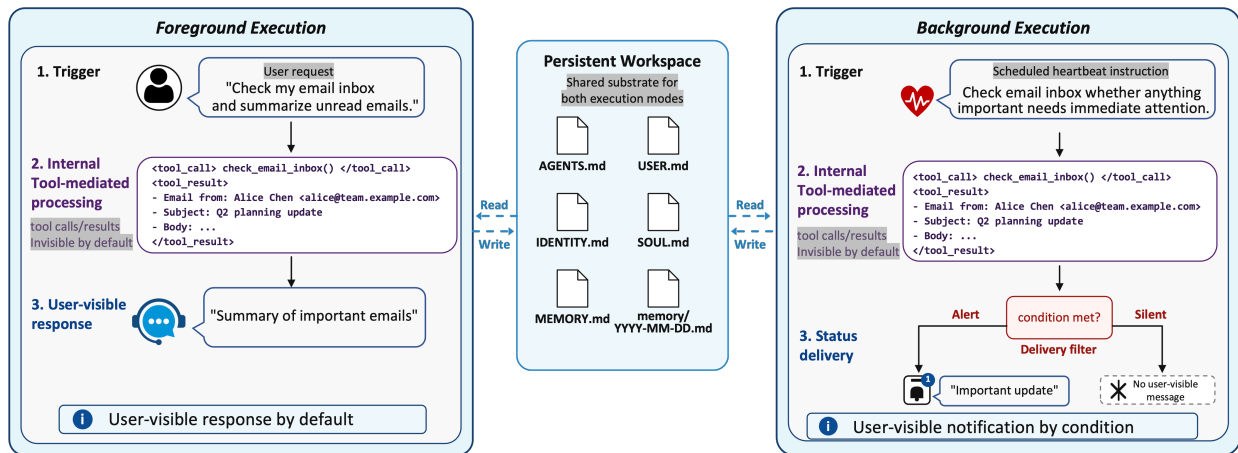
Foreground Execution

1. Trigger

User request
"Check my email inbox and summarize unread emails."

2. Internal Tool-mediated processing

tool calls/results
Invisible by default

<tool_call> check_email_inbox() </tool_call>
<tool_result>
- Email from: Alice Chen <alice@team.example.com>
- Subject: Q2 planning update
- Body: ...
</tool_result>

3. User-visible response

"Summary of important emails"

User-visible response by default

Read
Write

Persistent Workspace
Shared substrate for both execution modes

AGENTS.md
USER.md
IDENTITY.md
SOUL.md
MEMORY.md
memory/ YYYY-MM-DD.md

Read
Write

Background Execution

1. Trigger

Scheduled heartbeat instruction
Check email inbox whether anything important needs immediate attention.

2. Internal Tool-mediated processing

tool calls/results
Invisible by default

<tool_call> check_email_inbox() </tool_call>
<tool_result>
- Email from: Alice Chen <alice@team.example.com>
- Subject: Q2 planning update
- Body: ...
</tool_result>

3. Status delivery

Alert
condition met?
Silent
Delivery filter

1
"Important update"

No user-visible message

User-visible notification by condition